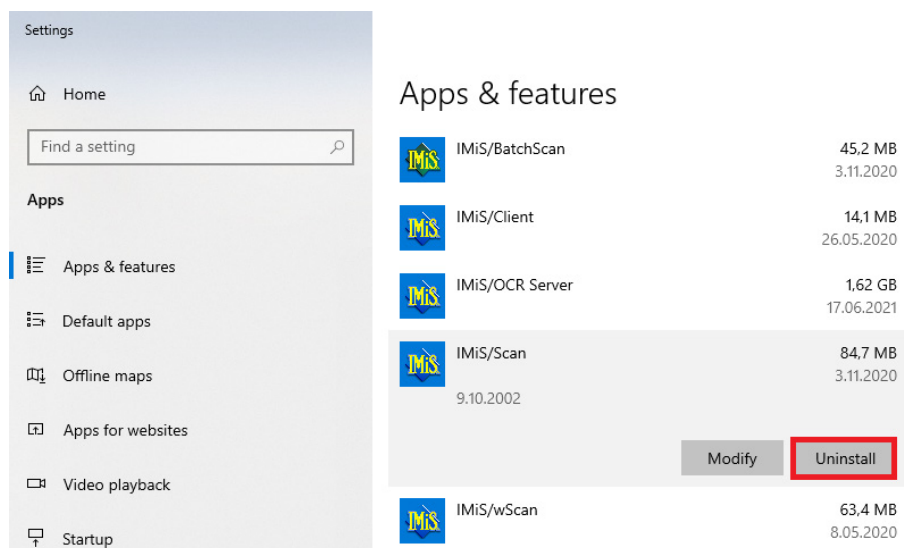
Settings

Home

Find a setting

Apps

Apps & features

Default apps

Offline maps

Apps for websites

Video playback

Startup

Apps & features

IMiS

IMiS/BatchScan
45,2 MB
3.11.2020

IMiS

IMiS/Client
14,1 MB
26.05.2020

IMiS

IMiS/OCR Server
1,62 GB
17.06.2021

IMiS

IMiS/Scan
84,7 MB
3.11.2020
9.10.2002

Modify
Uninstall

IMiS

IMiS/wScan
63,4 MB
8.05.2020